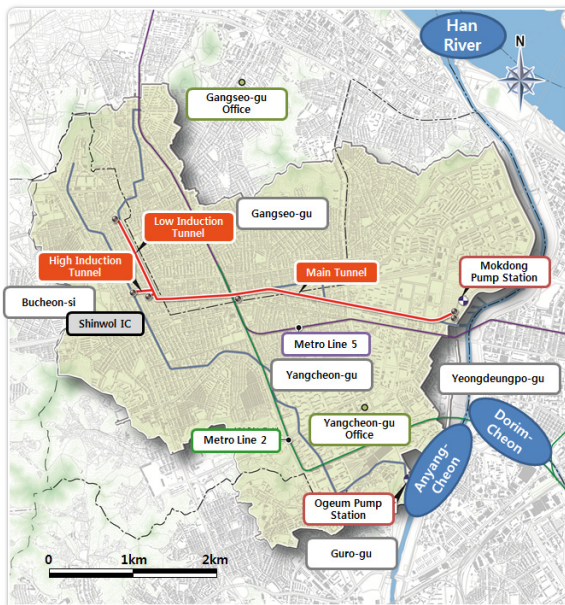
Han River

N

Gangseo-gu Office

Low Induction Tunnel

Gangseo-gu

High Induction Tunnel

Main Tunnel

Mokdong Pump Station

Bucheon-si

Shinwol IC

Metro Line 5

Yangcheon-gu

Yeongdeungpo-gu

Dorim-Cheon

Metro Line 2

Yangcheon-gu Office

Anyang-Cheon

Ogeum Pump Station

0

1km

2km

Guro-gu